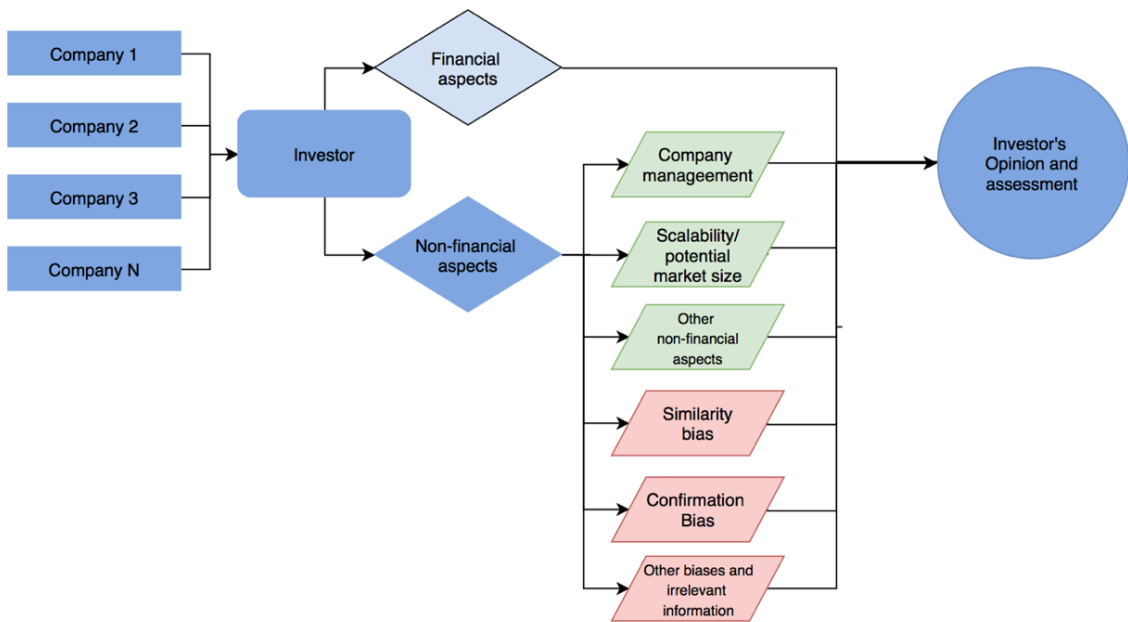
Company 1

Company 2

Company 3

Company N

Investor

Financial aspects

Non-financial aspects

Company manageement

Scalability/ potential market size

Other non-financial aspects

Similarity bias

Confirmation Bias

Other biases and irrelevant information

Investor's Opinion and assessment